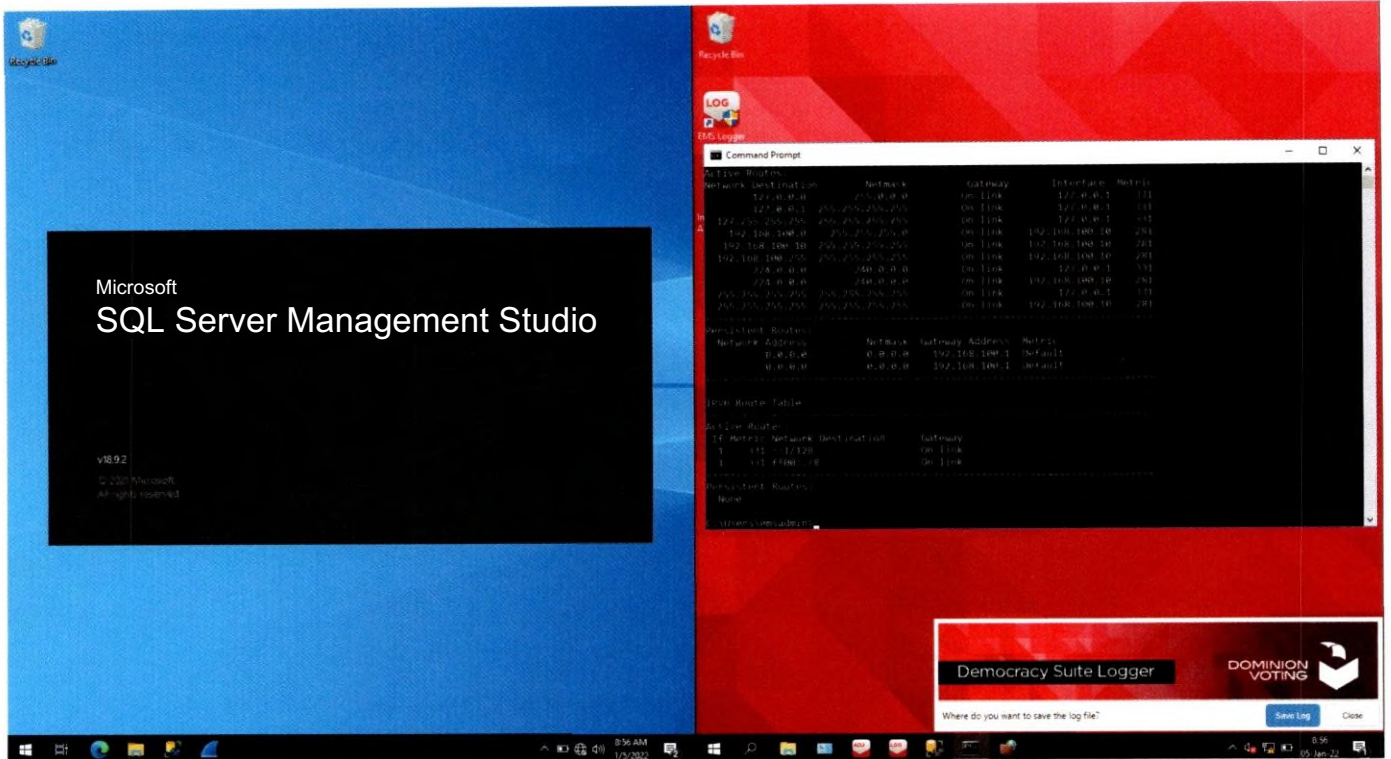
Recycle Bin

Microsoft
SQL Server Management Studio

v18.9.2
© 2021 Microsoft
All rights reserved

Recycle Bin

LOG
EMS Logger

Command Prompt

Active Routes:
Network Destination Netmask Gateway Interface Metric
127.0.0.0 255.0.0.0 On-link 127.0.0.1 331
127.0.0.1 255.255.255.255 On-link 127.0.0.1 331
127.255.255.255 255.255.255.255 On-link 127.0.0.1 331
192.168.100.0 255.255.255.0 On-link 192.168.100.10 281
192.168.100.10 255.255.255.255 On-link 192.168.100.10 281
192.168.100.255 255.255.255.255 On-link 192.168.100.10 281
224.0.0.0 240.0.0.0 On-link 127.0.0.1 331
224.0.0.0 240.0.0.0 On-link 192.168.100.10 281
255.255.255.255 255.255.255.255 On-link 127.0.0.1 331
255.255.255.255 255.255.255.255 On-link 192.168.100.10 281

Persistent Routes:
Network Address Netmask Gateway Address Metric
0.0.0.0 0.0.0.0 192.168.100.1 Default
0.0.0.0 0.0.0.0 192.168.100.1 Default

IPv6 Route Table

Active Routes:
If Metric Network Destination Gateway
1 331 ::1/128 On-link
1 331 ff00::/8 On-link

Persistent Routes:
None

C:\Users\emsadmin>

Democracy Suite Logger
DOMINION VOTING
Where do you want to save the log file?
Save Log
Close

8:56 AM
1/5/2022

8:56
05-Jan-22